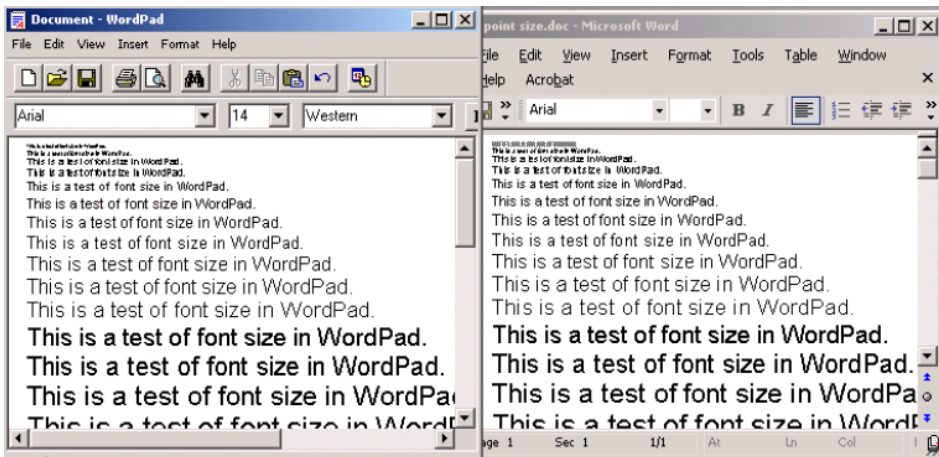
Document - WordPad
File Edit View Insert Format Help
Arial
14
Western
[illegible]
This is a test of font size in WordPad.
This is a test of font size in WordPad.
This is a test of font size in WordPad.
This is a test of font size in WordPad.
This is a test of font size in WordPad.
This is a test of font size in WordPad.
This is a test of font size in WordPad.
This is a test of font size in WordPad.
This is a test of font size in WordPad.
This is a test of font size in WordPad.
This is a test of font size in WordPad.
This is a test of font size in WordPad.
This is a test of font size in WordPa
This is a test of font size in Word

point size.doc - Microsoft Word
File Edit View Insert Format Tools Table Window
Help Acrobat
Arial
B I
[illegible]
This is a test of font size in WordPad.
This is a test of font size in WordPad.
This is a test of font size in WordPad.
This is a test of font size in WordPad.
This is a test of font size in WordPad.
This is a test of font size in WordPad.
This is a test of font size in WordPad.
This is a test of font size in WordPad.
This is a test of font size in WordPad.
This is a test of font size in WordPad.
This is a test of font size in WordPad.
This is a test of font size in WordPad.
This is a test of font size in WordPad.
This is a test of font size in WordPa
This is a test of font size in WordP
age 1 Sec 1 1/1 At Ln Col